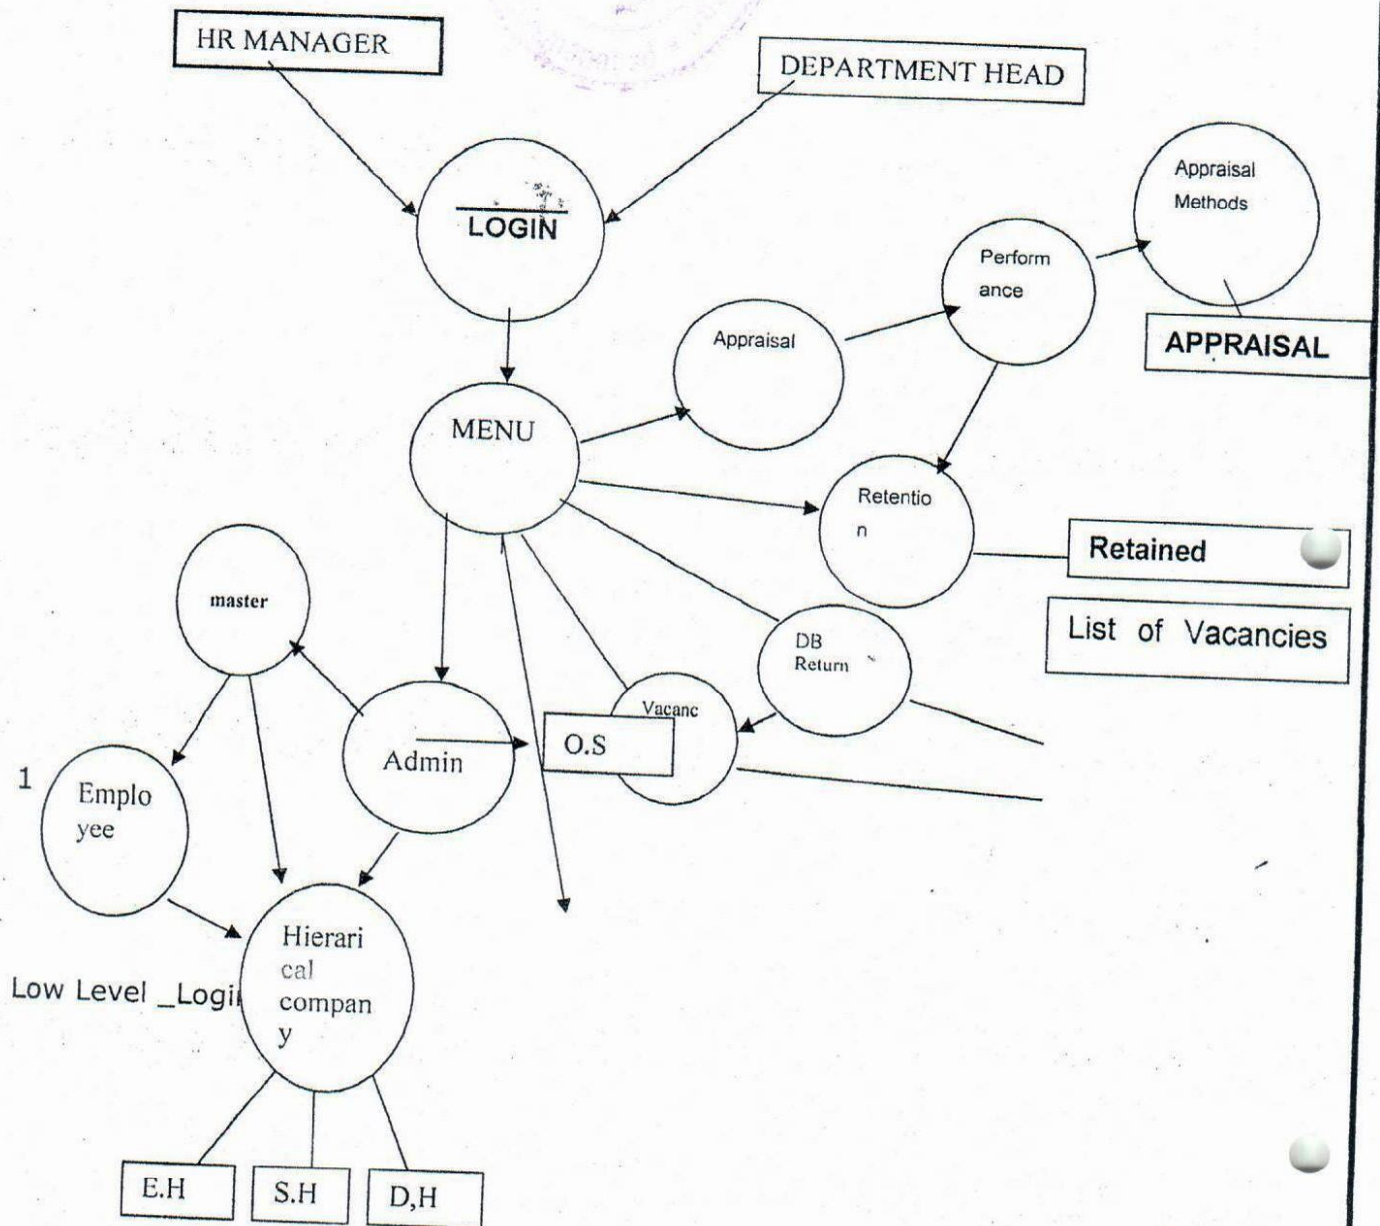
HR MANAGER

DEPARTMENT HEAD

LOGIN

Appraisal Methods

Perform ance

APPRAISAL

Appraisal

MENU

Retentio n

Retained

List of Vacancies

master

DB Return

Vacanc

O.S

Admin

1

Emplo yee

Hierari cal compan y

Low Level _Logi

E.H

S.H

D,H